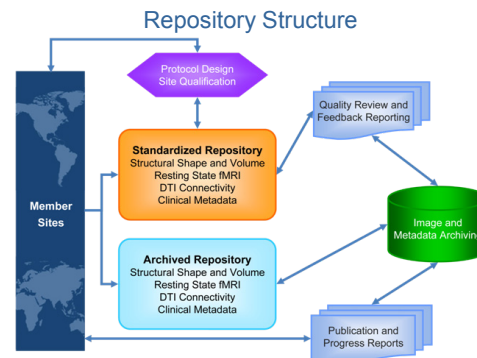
Repository Structure

Protocol Design
Site Qualification

Member Sites

Standardized Repository
Structural Shape and Volume
Resting State fMRI
DTI Connectivity
Clinical Metadata

Archived Repository
Structural Shape and Volume
Resting State fMRI
DTI Connectivity
Clinical Metadata

Quality Review and Feedback Reporting

Image and Metadata Archivin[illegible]

Publication and Progress Reports